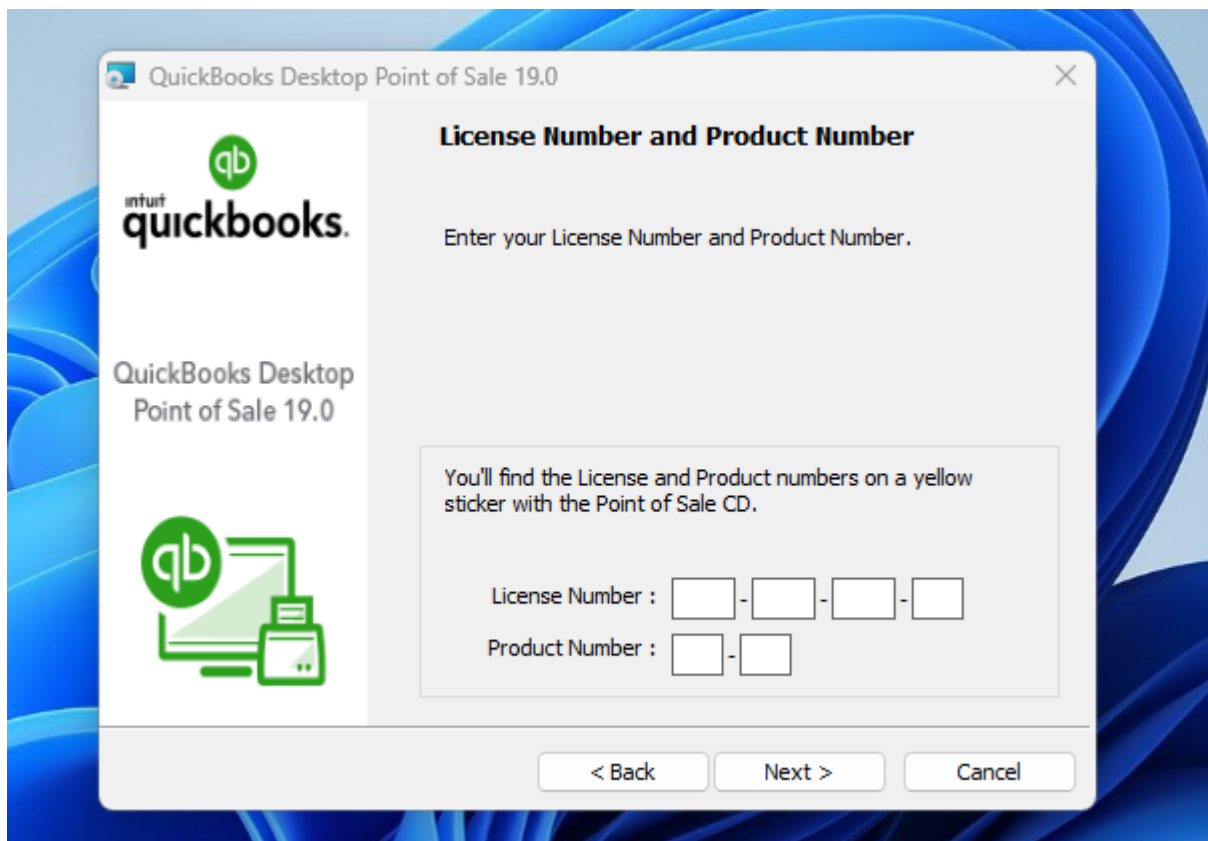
QuickBooks Desktop Point of Sale 19.0

qb
intuit
quickbooks.

QuickBooks Desktop Point of Sale 19.0

qb

License Number and Product Number

Enter your License Number and Product Number.

You'll find the License and Product numbers on a yellow sticker with the Point of Sale CD.

License Number : - - -

Product Number : -

< Back
Next >
Cancel